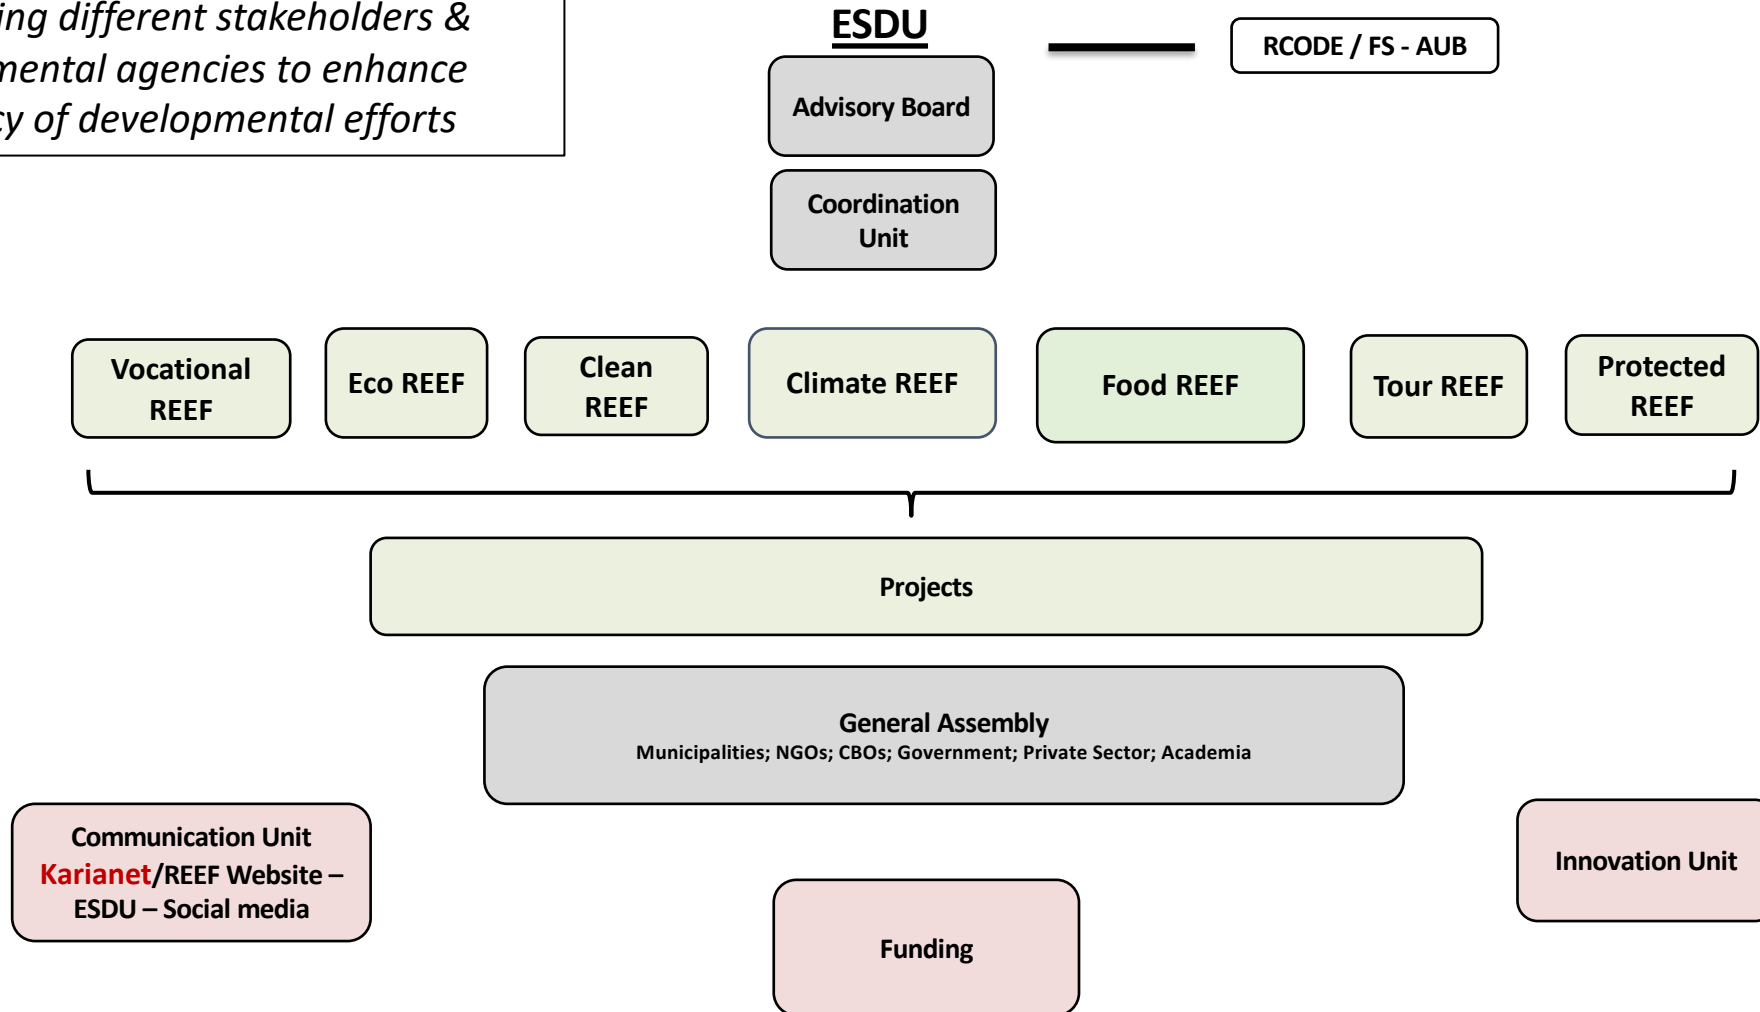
ing different stakeholders & mental agencies to enhance cy of developmental efforts

ESDU

RCODE / FS - AUB

Advisory Board

Coordination Unit

Vocational REEF

Eco REEF

Clean REEF

Climate REEF

Food REEF

Tour REEF

Protected REEF

Projects

General Assembly
Municipalities; NGOs; CBOs; Government; Private Sector; Academia

Communication Unit
Karianet/REEF Website – ESDU – Social media

Innovation Unit

Funding